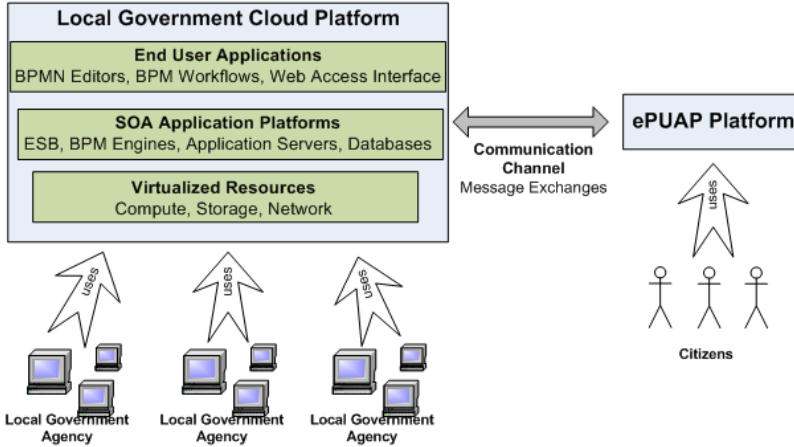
Local Government Cloud Platform

End User Applications
BPMN Editors, BPM Workflows, Web Access Interface

SOA Application Platforms
ESB, BPM Engines, Application Servers, Databases

Virtualized Resources
Compute, Storage, Network

Communication Channel
Message Exchanges

ePUAP Platform

uses

Citizens

uses

uses

uses

Local Government Agency

Local Government Agency

Local Government Agency